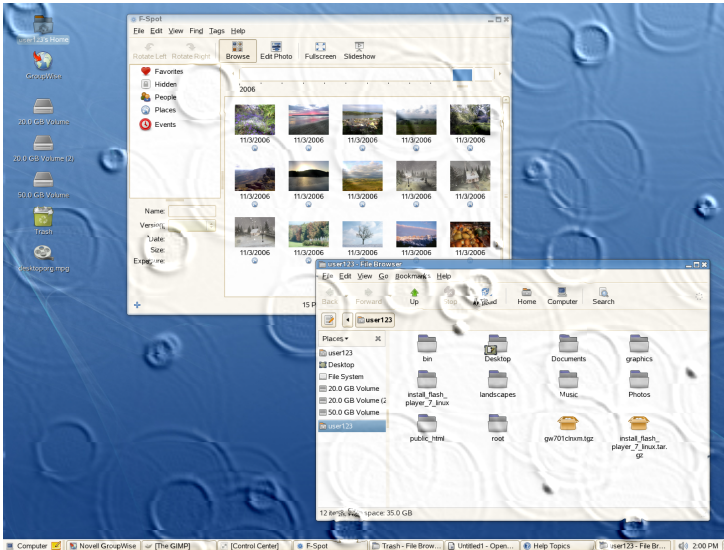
user123's Home

GroupWise

20.0 GB Volume

20.0 GB Volume (2)

50.0 GB Volume

Trash

desktoporig.mpg

F-Spot

File Edit View Find Tags Help

Rotate Left Rotate Right Browse Edit Photo Fullscreen Slideshow

2006

Favorites
Hidden
People
Places
Events

11/3/2006 11/3/2006 11/3/2006 11/3/2006 11/3/2006
11/3/2006 11/3/2006 11/3/2006 11/3/2006 11/3/2006
11/3/2006 11/3/2006 11/3/2006 11/3/2006 11/3/2006

Name:
Version:
Date:
Size:
Exposure:

15 P

user123 - File Browser

File Edit View Go Bookmarks Help

Back Forward Up Stop Reload Home Computer Search

user123

Places

user123
Desktop
File System
20.0 GB Volume
20.0 GB Volume (2
50.0 GB Volume
user123

bin Desktop Documents graphics
install_flash_player_7_linux landscapes Music Photos
public_html root gw701clnxm.tgz install_flash_player_7_linux.tar.gz

12 items, Free space: 35.0 GB

Computer Novell GroupWise [The GIMP] [Control Center] F-Spot Trash - File Brow... Untitled1 - Open... Help Topics user123 - File Br... 2:00 PM